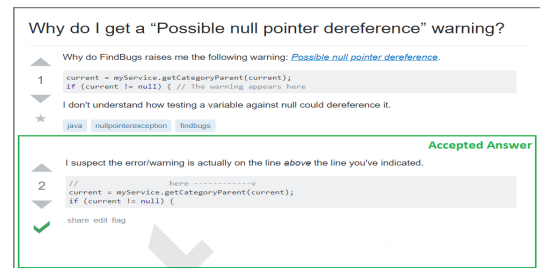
Why do I get a “Possible null pointer dereference” warning?

1

Why do FindBugs raises me the following warning: Possible null pointer dereference.

```
current = myService.getCategoryParent(current);
if (current != null) { // The warning appears here
```

I don't understand how testing a variable against null could dereference it.

java nullpointerexception findbugs

Accepted Answer

2

I suspect the error/warning is actually on the line *above* the line you've indicated.

```
//              here -----------v
current = myService.getCategoryParent(current);
if (current != null) {
```

share edit flag